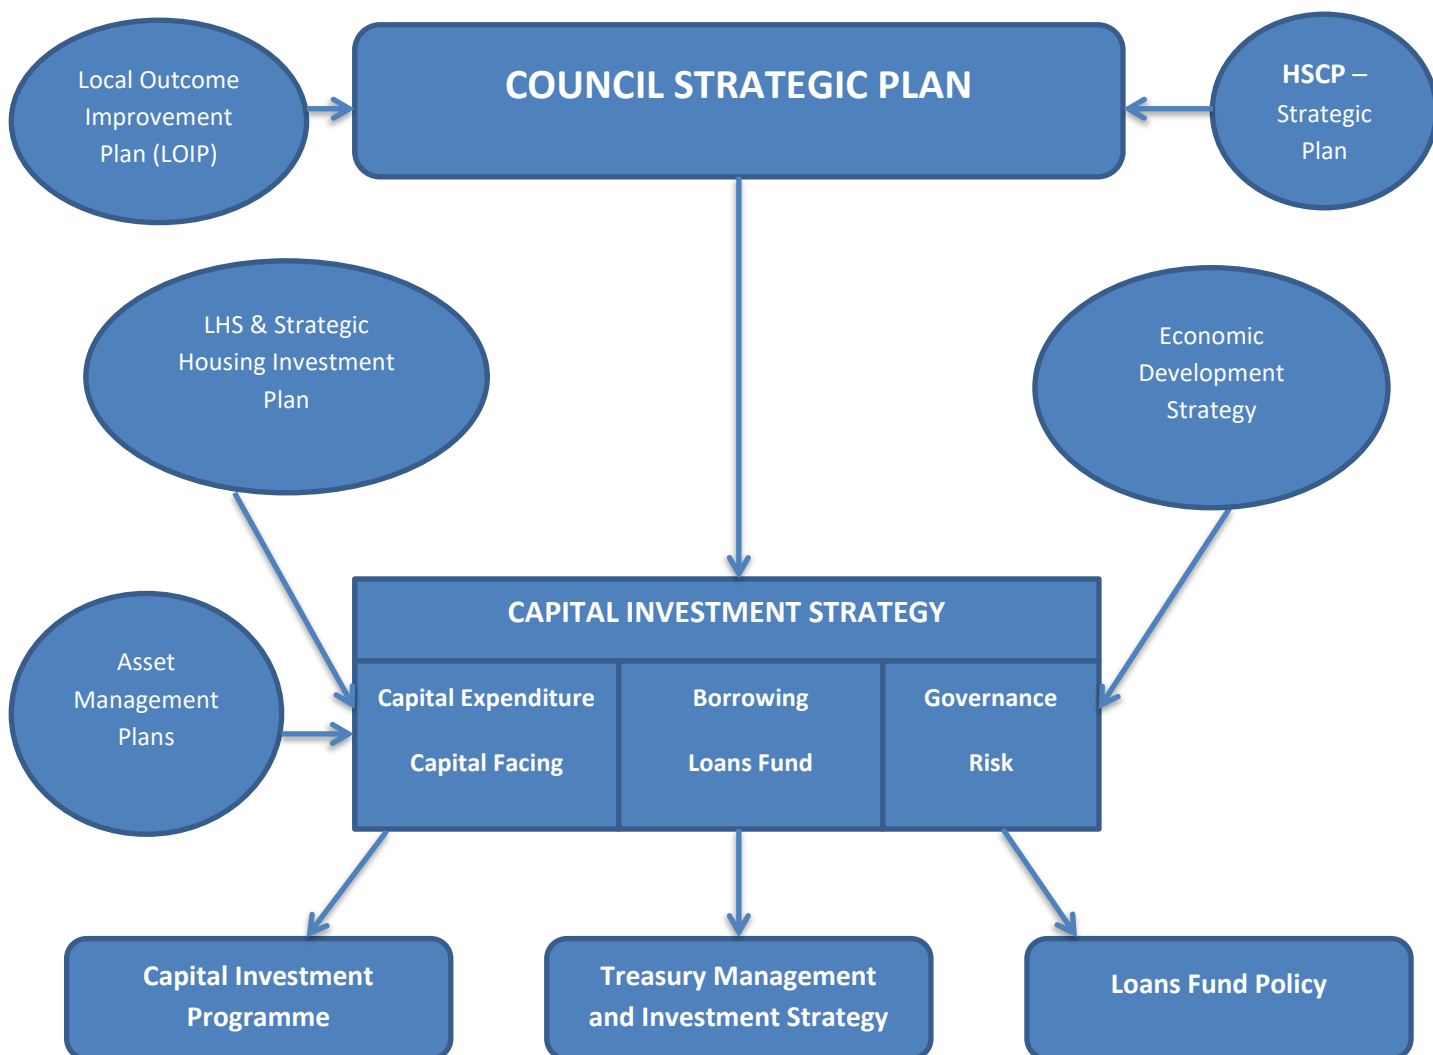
Local Outcome Improvement Plan (LOIP)

COUNCIL STRATEGIC PLAN

HSCP – Strategic Plan

LHS & Strategic Housing Investment Plan

Economic Development Strategy

Asset Management Plans

CAPITAL INVESTMENT STRATEGY

| Capital Expenditure | Borrowing | Governance |
|---|---|---|
| Capital Facing | Loans Fund | Risk |

Capital Investment Programme

Treasury Management and Investment Strategy

Loans Fund Policy